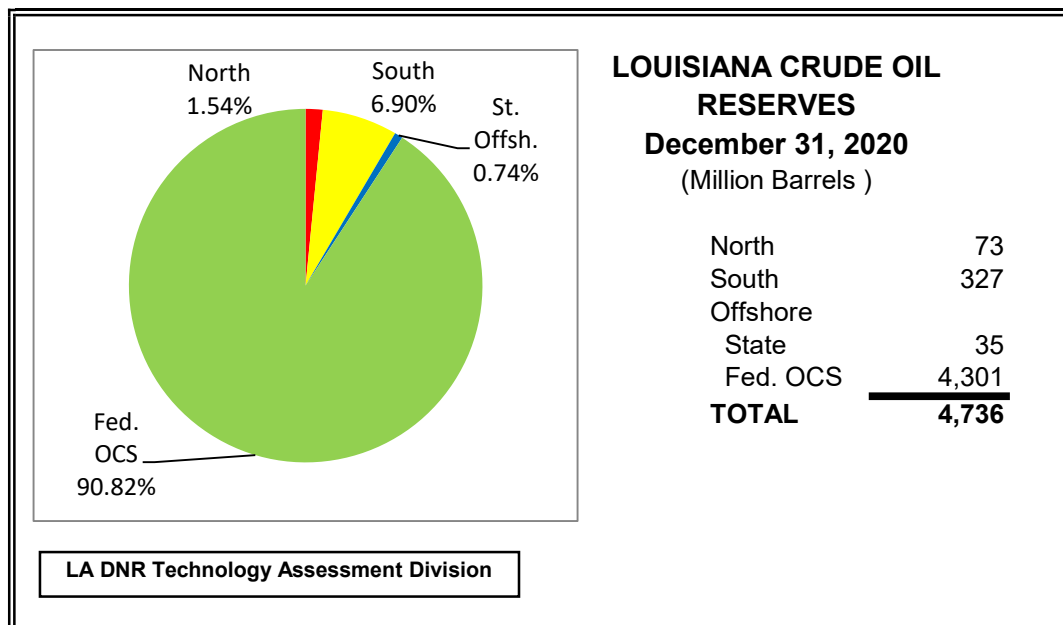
North
1.54%

South
6.90%

St.
Offsh.
0.74%

Fed.
OCS
90.82%

LOUISIANA CRUDE OIL RESERVES
December 31, 2020
(Million Barrels )

| | |
|---|---|
| North | 73 |
| South | 327 |
| Offshore | |
| State | 35 |
| Fed. OCS | 4,301 |
| TOTAL | 4,736 |

LA DNR Technology Assessment Division